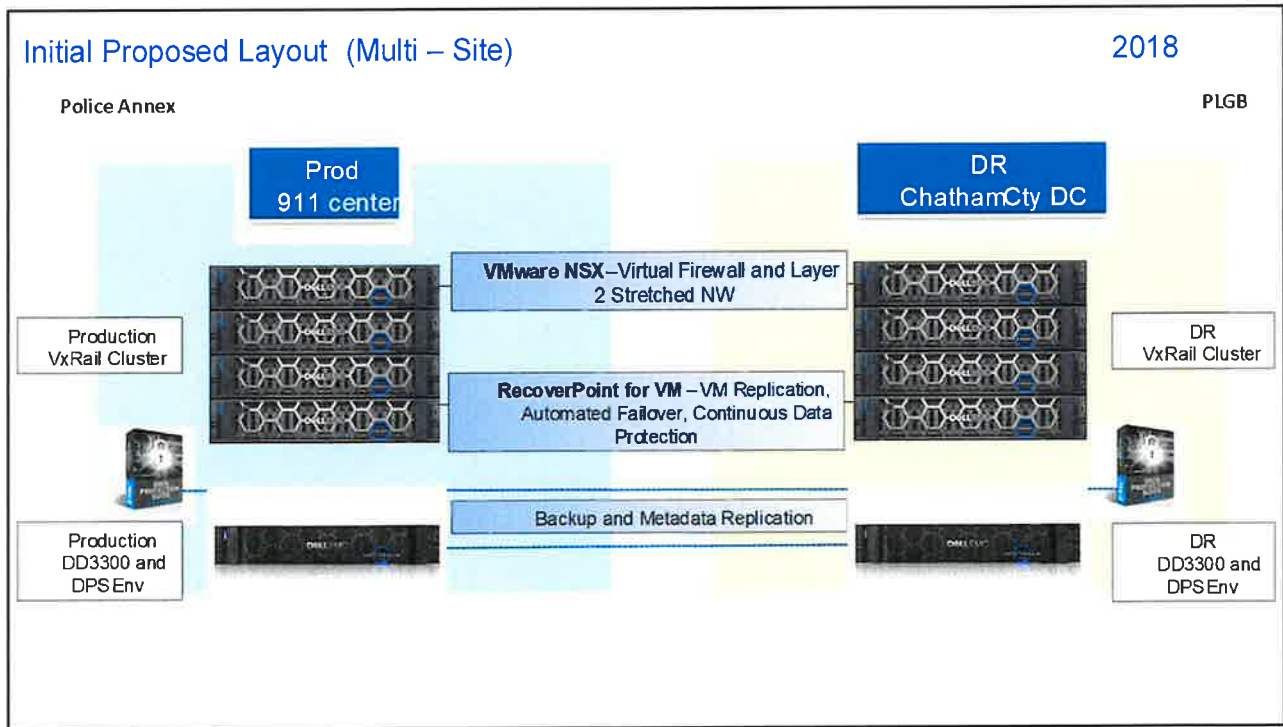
Initial Proposed Layout (Multi – Site)

2018

Police Annex

PLGB

Prod
911 center

DR
ChathamCty DC

VMware NSX–Virtual Firewall and Layer 2 Stretched NW

Production VxRail Cluster

DR VxRail Cluster

RecoverPoint for VM –VM Replication, Automated Failover, Continuous Data Protection

Backup and Metadata Replication

Production DD3300 and DPS Env

DR DD3300 and DPS Env